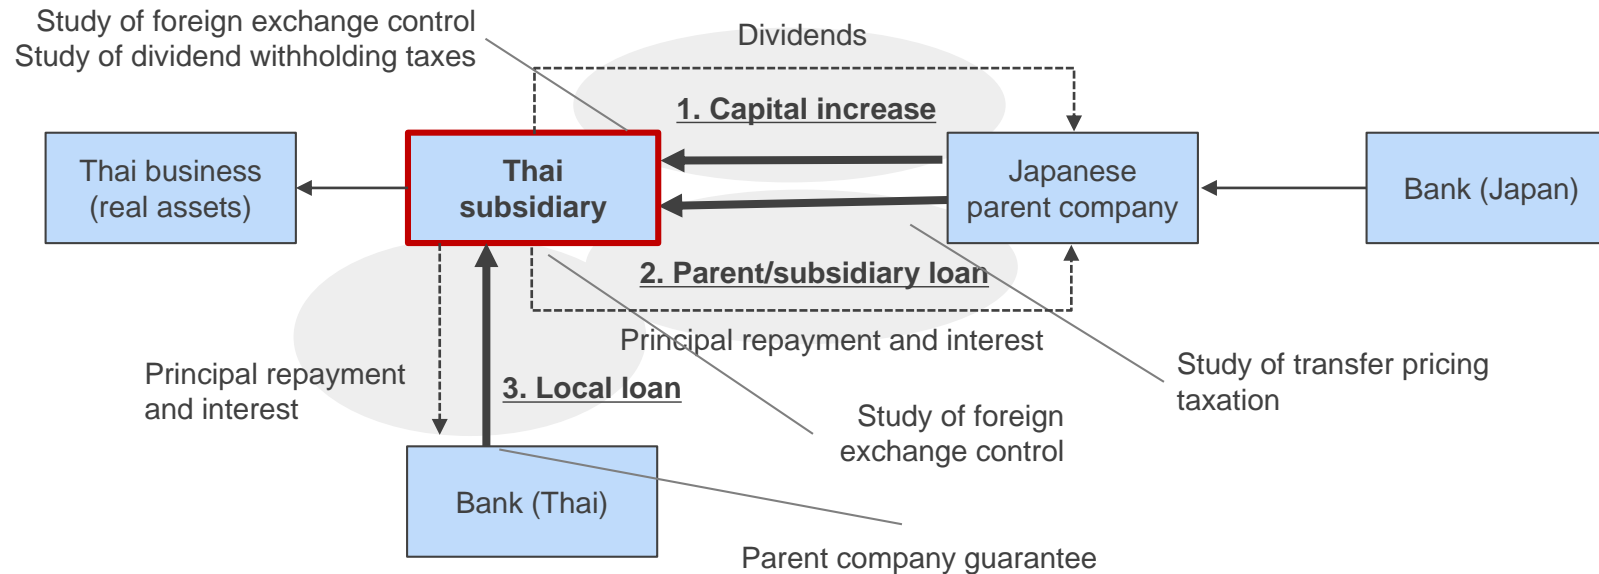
Study of foreign exchange control
Study of dividend withholding taxes

Dividends

1. Capital increase

Thai business
(real assets)

Thai subsidiary

Japanese parent company

Bank (Japan)

2. Parent/subsidiary loan

Principal repayment and interest

Principal repayment and interest

3. Local loan

Study of transfer pricing taxation

Study of foreign exchange control

Bank (Thai)

Parent company guarantee